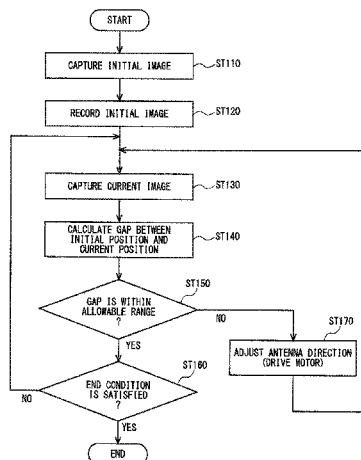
START

CAPTURE INITIAL IMAGE
ST110

RECORD INITIAL IMAGE
ST120

CAPTURE CURRENT IMAGE
ST130

CALCULATE GAP BETWEEN INITIAL POSITION AND CURRENT POSITION
ST140

ST150
GAP IS WITHIN ALLOWABLE RANGE ?
NO
YES

ST170
ADJUST ANTENNA DIRECTION (DRIVE MOTOR)

ST160
END CONDITION IS SATISFIED ?
NO
YES

END